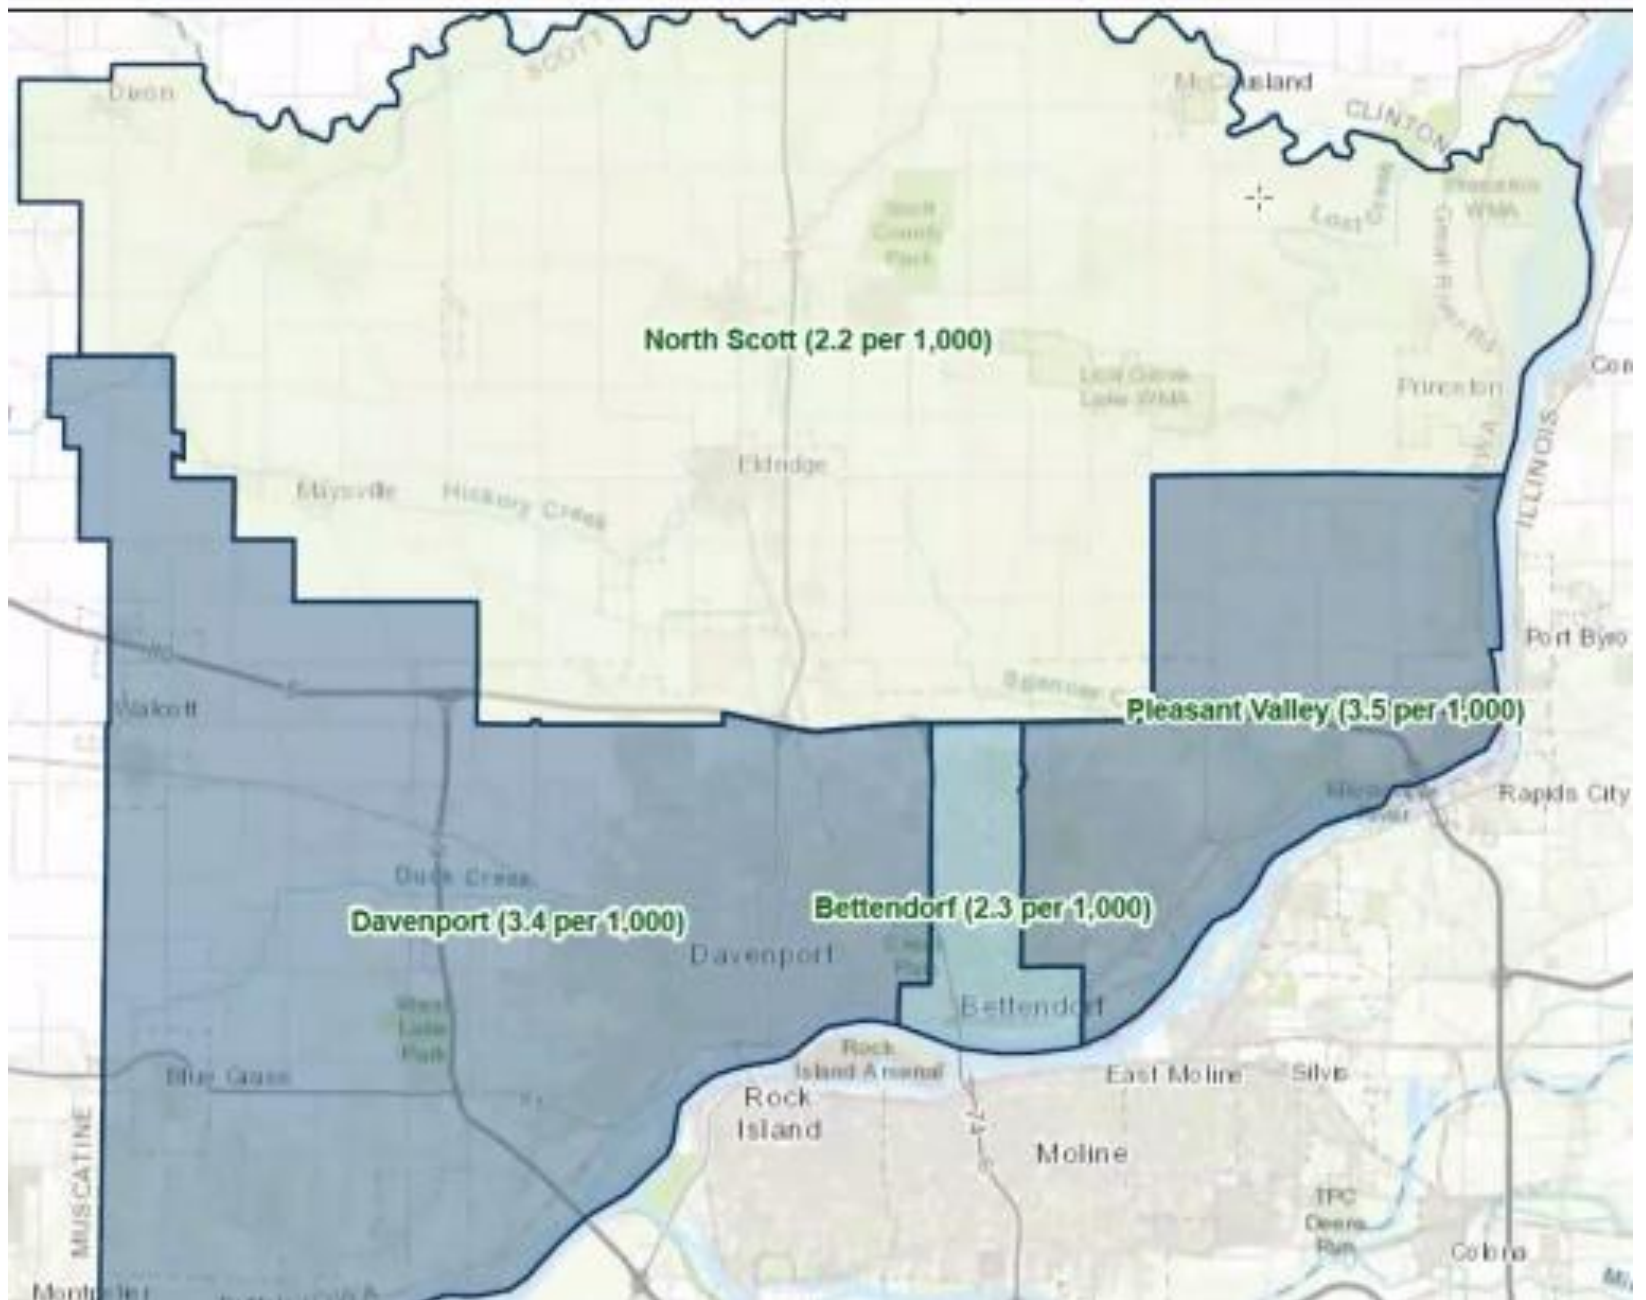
SCOTT

Dixon

McCausland

CLINTON

Lost Grove

Princeton WMA

Scott County Park

North Scott (2.2 per 1,000)

Lost Grove Lake WMA

Princeton

Cor

Eldridge

Maysville

Hickory Creek

ILLINOIS

Port Byro

Walcott

Pleasant Valley (3.5 per 1,000)

Rapids City

Duck Creek

Davenport (3.4 per 1,000)

Bettendorf (2.3 per 1,000)

Davenport

Bettendorf

West Lake Park

Rock Island Arsenal

Blue Grass

Rock Island

East Moline

Silvis

Moline

TPC Deere Run

Colona

MUSCATINE

Montpelier